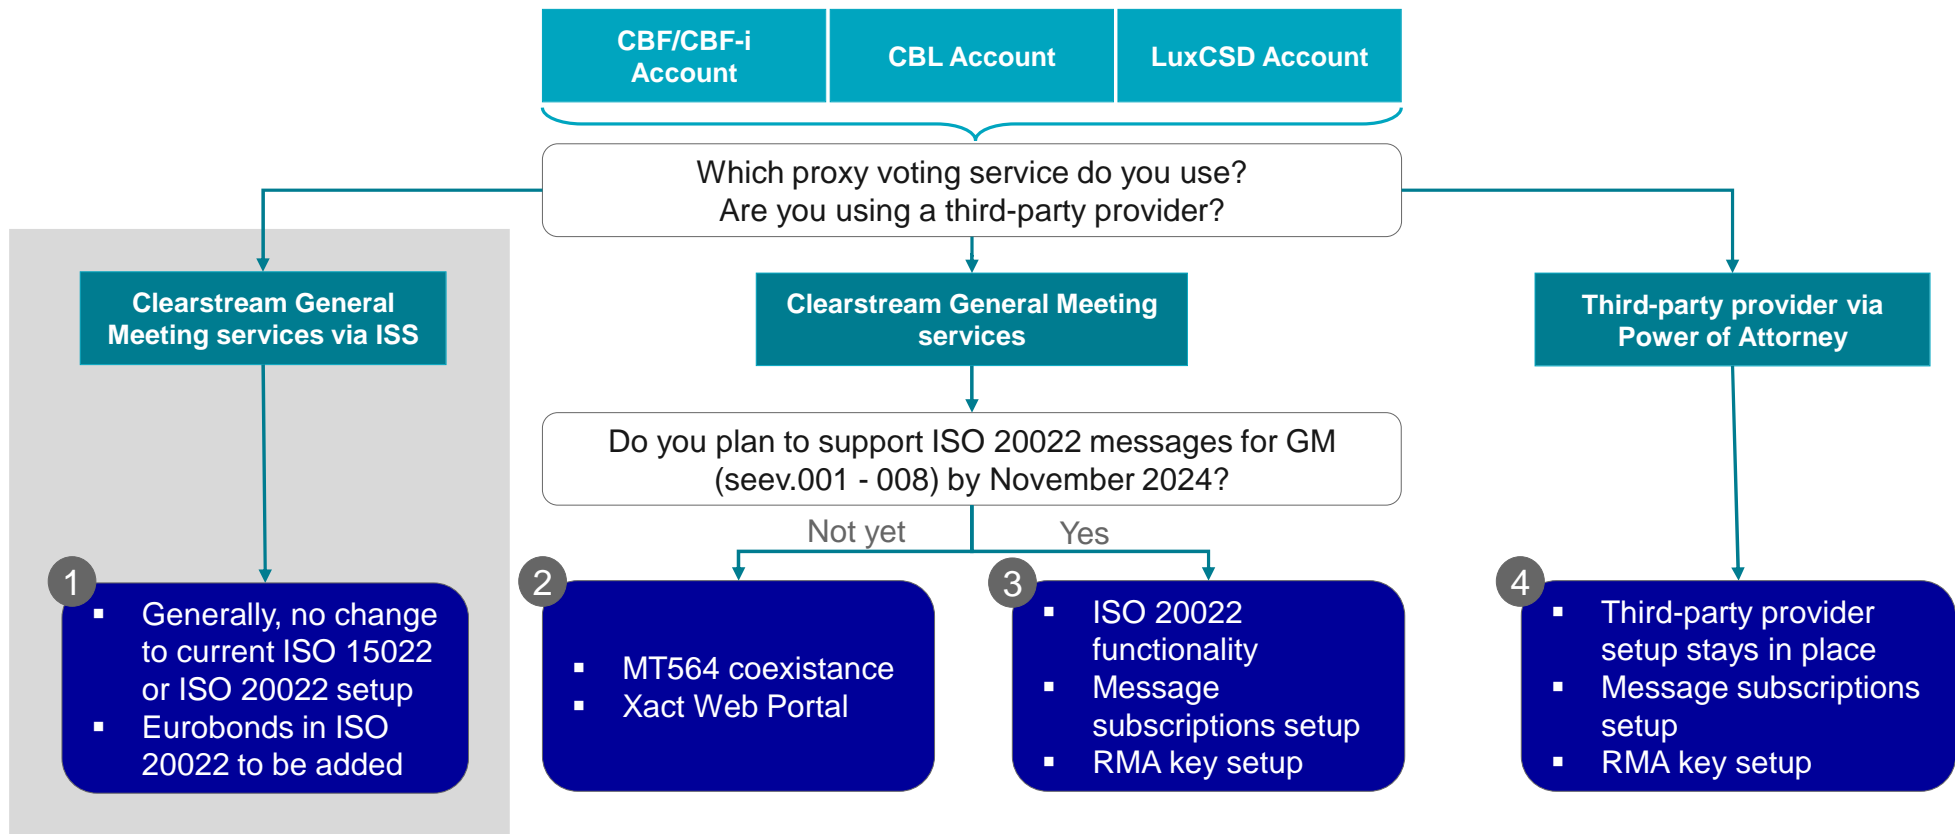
CBF/CBF-i Account

CBL Account

LuxCSD Account

Which proxy voting service do you use?
Are you using a third-party provider?

Clearstream General Meeting services via ISS

Clearstream General Meeting services

Third-party provider via Power of Attorney

Do you plan to support ISO 20022 messages for GM (seev.001 - 008) by November 2024?

Not yet

Yes

1
- Generally, no change to current ISO 15022 or ISO 20022 setup
- Eurobonds in ISO 20022 to be added

2
- MT564 coexistance
- Xact Web Portal

3
- ISO 20022 functionality
- Message subscriptions setup
- RMA key setup

4
- Third-party provider setup stays in place
- Message subscriptions setup
- RMA key setup